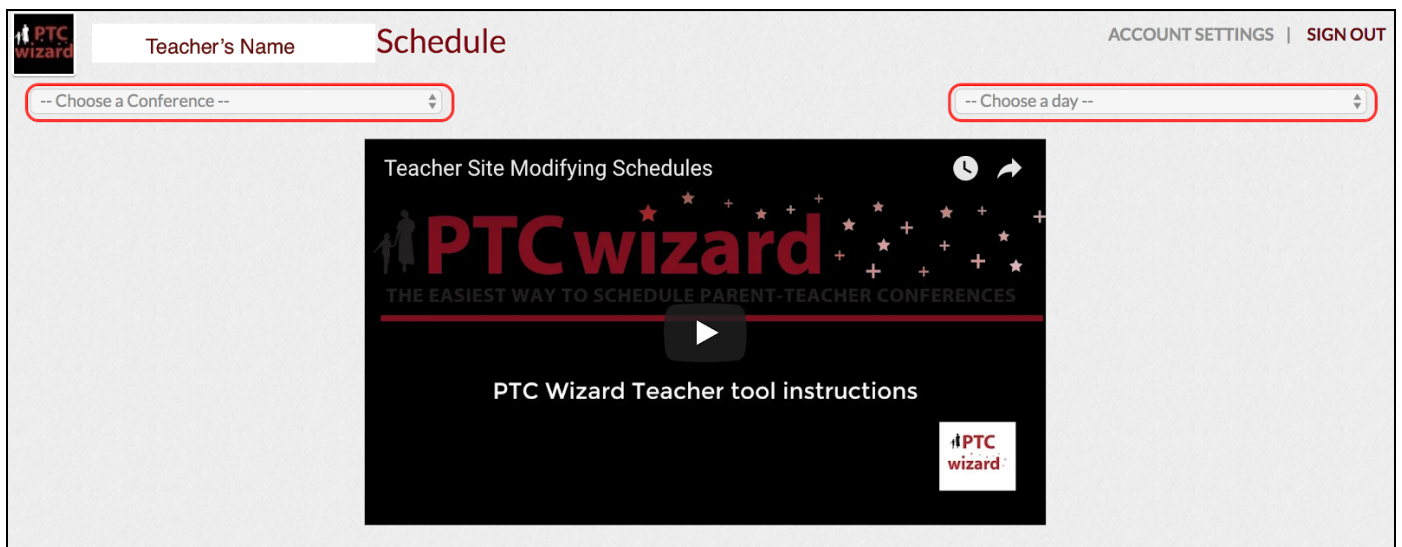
PTC wizard

Teacher's Name Schedule

ACCOUNT SETTINGS | SIGN OUT

-- Choose a Conference --

-- Choose a day --

Teacher Site Modifying Schedules

PTC wizard

THE EASIEST WAY TO SCHEDULE PARENT-TEACHER CONFERENCES

PTC Wizard Teacher tool instructions

PTC wizard